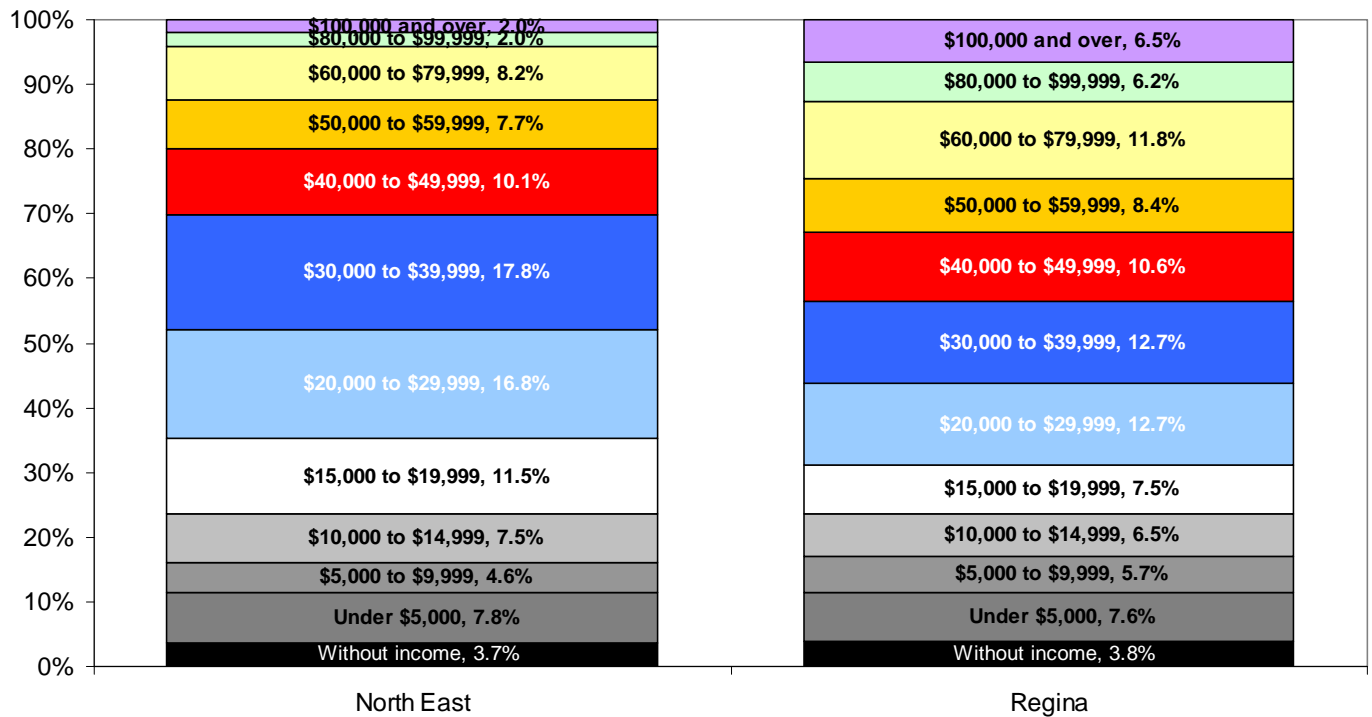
100%
90%
80%
70%
60%
50%
40%
30%
20%
10%
0%

$100,000 and over, 2.0%
$80,000 to $99,999, 2.0%
$60,000 to $79,999, 8.2%
$50,000 to $59,999, 7.7%
$40,000 to $49,999, 10.1%
$30,000 to $39,999, 17.8%
$20,000 to $29,999, 16.8%
$15,000 to $19,999, 11.5%
$10,000 to $14,999, 7.5%
$5,000 to $9,999, 4.6%
Under $5,000, 7.8%
Without income, 3.7%

$100,000 and over, 6.5%
$80,000 to $99,999, 6.2%
$60,000 to $79,999, 11.8%
$50,000 to $59,999, 8.4%
$40,000 to $49,999, 10.6%
$30,000 to $39,999, 12.7%
$20,000 to $29,999, 12.7%
$15,000 to $19,999, 7.5%
$10,000 to $14,999, 6.5%
$5,000 to $9,999, 5.7%
Under $5,000, 7.6%
Without income, 3.8%

North East
Regina